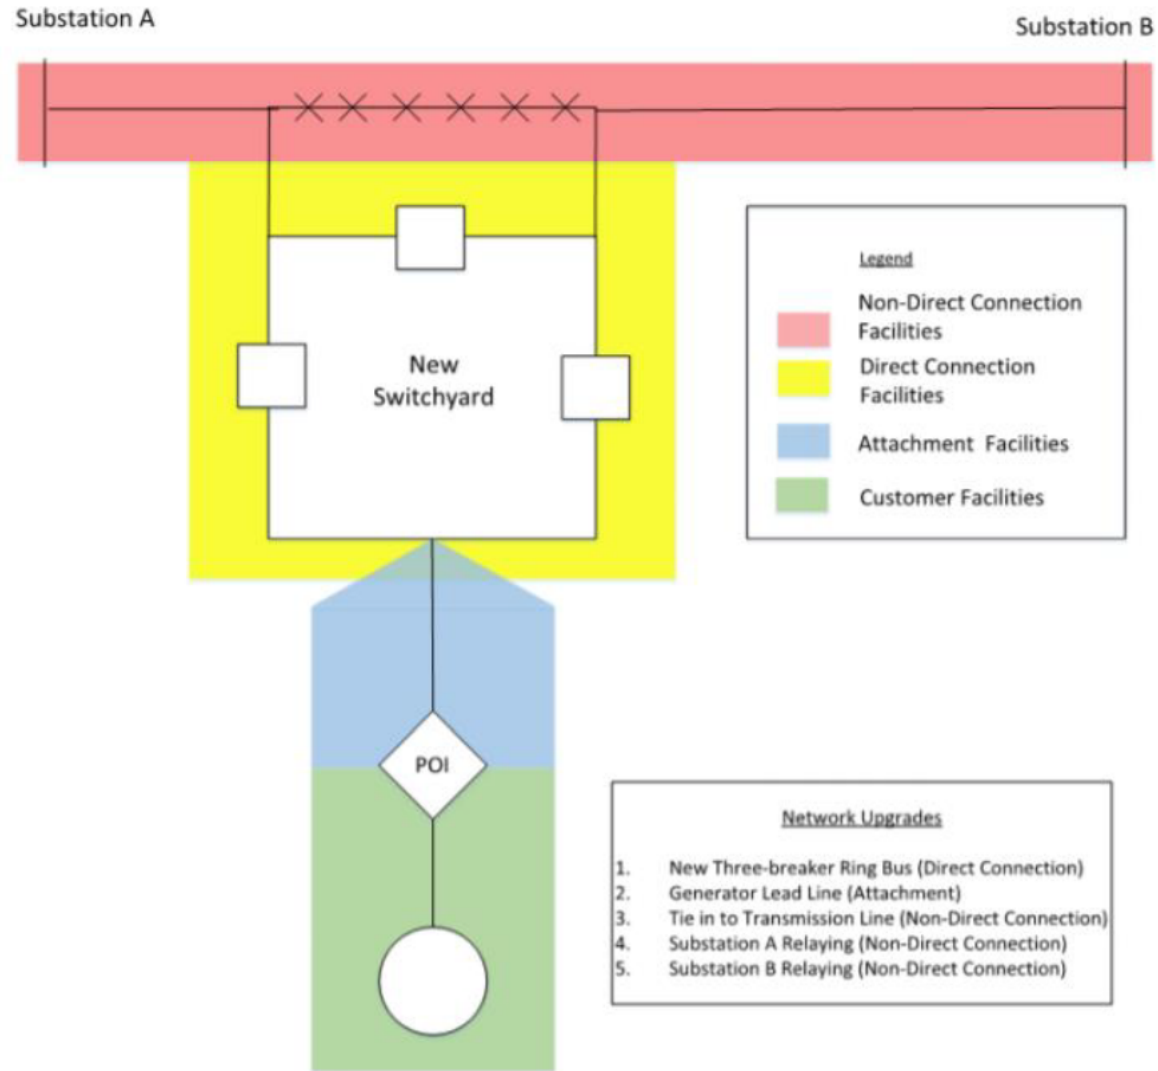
Substation A

Substation B

New Switchyard

Legend

Non-Direct Connection Facilities

Direct Connection Facilities

Attachment Facilities

Customer Facilities

POI

Network Upgrades

1. New Three-breaker Ring Bus (Direct Connection)
2. Generator Lead Line (Attachment)
3. Tie in to Transmission Line (Non-Direct Connection)
4. Substation A Relaying (Non-Direct Connection)
5. Substation B Relaying (Non-Direct Connection)